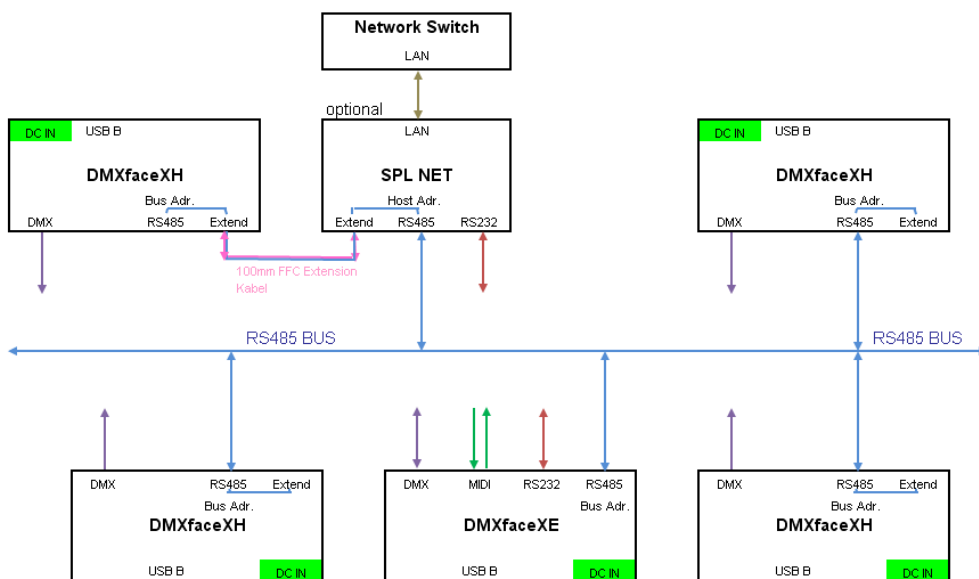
Network Switch
LAN

optional

DC IN USB B
DMXfaceXH
Bus Adr.
DMX RS485 Extend

LAN
SPL NET
Host Adr.
Extend RS485 RS232

DC IN USB B
DMXfaceXH
Bus Adr.
DMX RS485 Extend

100mm FFC Extension Kabel

RS485 BUS
RS485 BUS

DMX RS485 Extend
Bus Adr.
DMXfaceXH
USB B DC IN

DMX MIDI RS232 RS485
Bus Adr.
DMXfaceXE
USB B DC IN

DMX RS485 Extend
Bus Adr.
DMXfaceXH
USB B DC IN